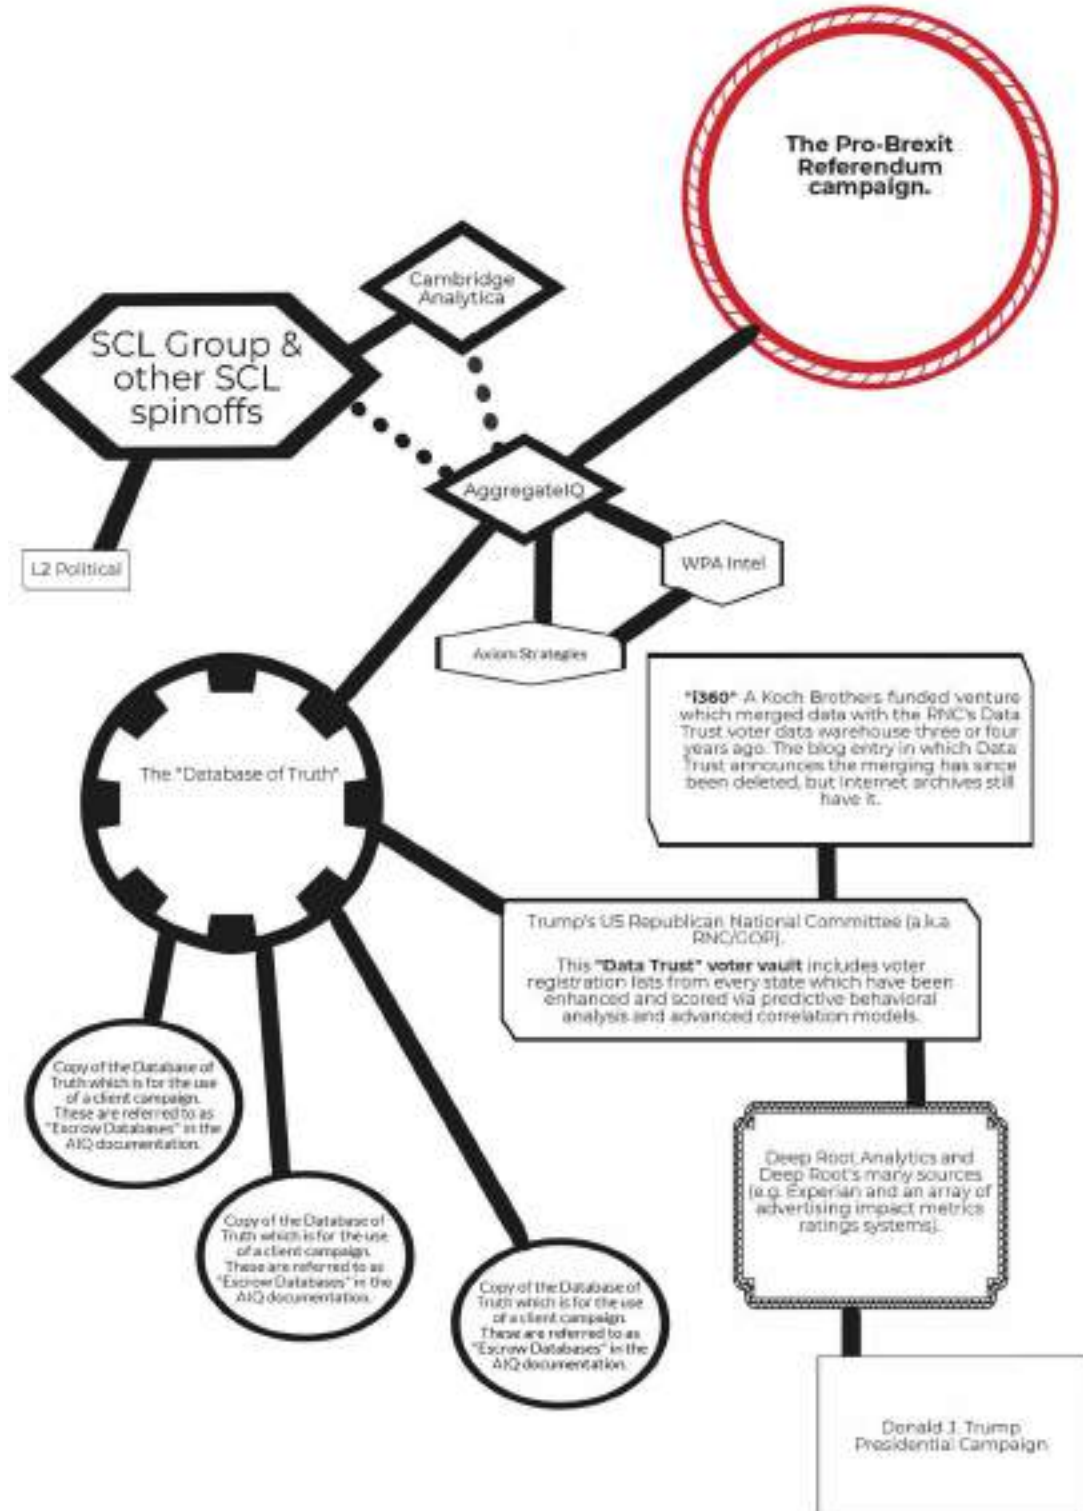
The Pro-Brexit Referendum campaign.

Cambridge Analytica

SCL Group & other SCL spinoffs

AggregateIQ

L2 Political

WPA Intel

Axiom Strategies

The "Database of Truth"

"i360" A Koch Brothers funded venture which merged data with the RNC's Data Trust voter data warehouse three or four years ago. The blog entry in which Data Trust announces the merging has since been deleted, but Internet archives still have it.

Trump's US Republican National Committee (a.k.a RNC/GOP).

This **"Data Trust" voter vault** includes voter registration lists from every state which have been enhanced and scored via predictive behavioral analysis and advanced correlation models.

Deep Root Analytics and Deep Root's many sources (e.g. Experian and an array of advertising impact metrics ratings systems).

Donald J. Trump Presidential Campaign

Copy of the Database of Truth which is for the use of a client campaign. These are referred to as "Escrow Databases" in the AIQ documentation.

Copy of the Database of Truth which is for the use of a client campaign. These are referred to as "Escrow Databases" in the AIQ documentation.

Copy of the Database of Truth which is for the use of a client campaign. These are referred to as "Escrow Databases" in the AIQ documentation.